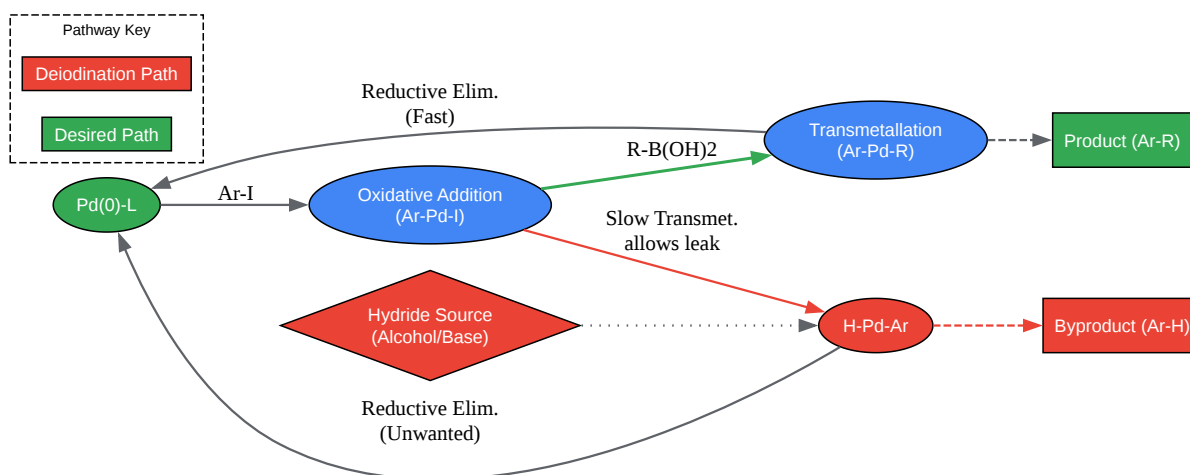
Pathway Key

Deiodination Path

Desired Path

Reductive Elim. (Fast)

Transmetallation (Ar-Pd-R)

Product (Ar-R)

R-B(OH)2

Pd(0)-L

Ar-I

Oxidative Addition (Ar-Pd-I)

Slow Transmet. allows leak

Hydride Source (Alcohol/Base)

H-Pd-Ar

Byproduct (Ar-H)

Reductive Elim. (Unwanted)